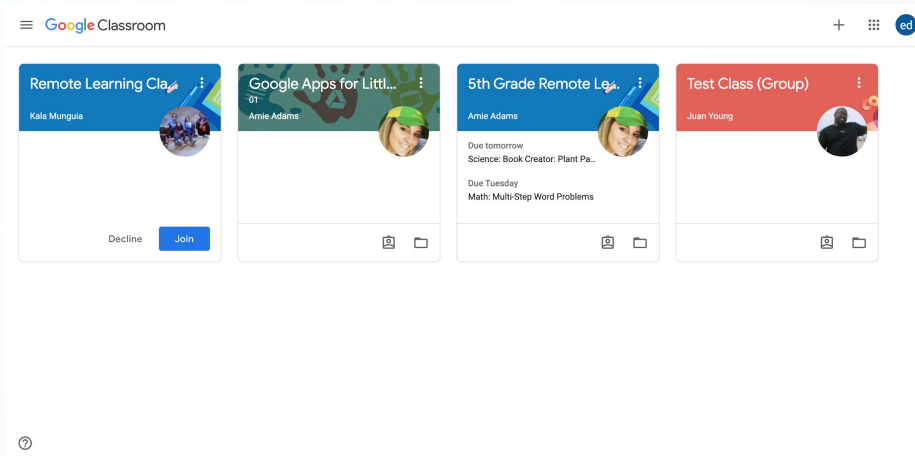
Google Classroom

ed

Remote Learning Cla
Kala Munguia

Decline
Join

Google Apps for Littl...
01
Amie Adams

5th Grade Remote Le...
Amie Adams

Due tomorrow
Science: Book Creator: Plant Pa...

Due Tuesday
Math: Multi-Step Word Problems

Test Class (Group)
Juan Young

?